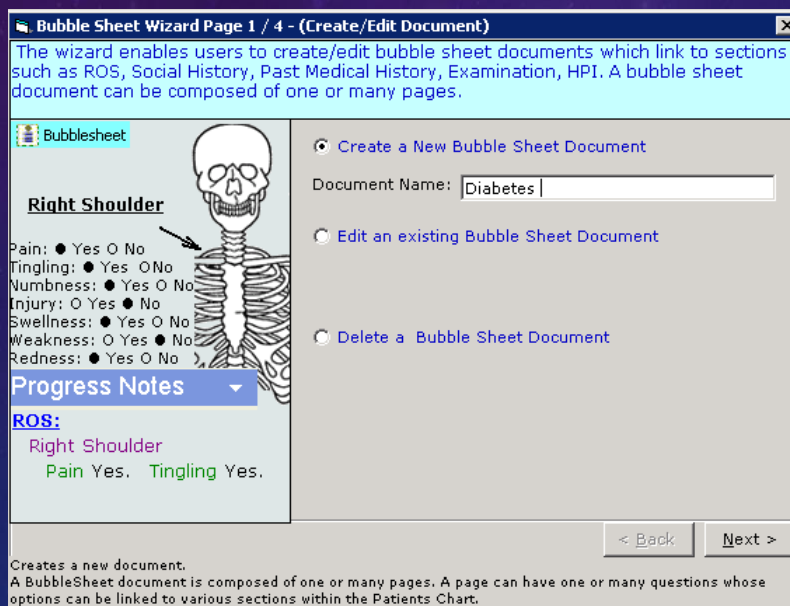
Bubble Sheet Wizard Page 1 / 4 - (Create/Edit Document)

The wizard enables users to create/edit bubble sheet documents which link to sections such as ROS, Social History, Past Medical History, Examination, HPI. A bubble sheet document can be composed of one or many pages.

Bubblesheet

Right Shoulder

Pain: ● Yes O No
Tingling: ● Yes O No
Numbness: ● Yes O No
Injury: O Yes ● No
Swellness: ● Yes O No
Weakness: O Yes ● No
Redness: ● Yes O No

Progress Notes

ROS:
Right Shoulder
Pain Yes. Tingling Yes.

Create a New Bubble Sheet Document

Document Name: Diabetes

Edit an existing Bubble Sheet Document

Delete a Bubble Sheet Document

< Back

Next >

Creates a new document.
A BubbleSheet document is composed of one or many pages. A page can have one or many questions whose options can be linked to various sections within the Patients Chart.